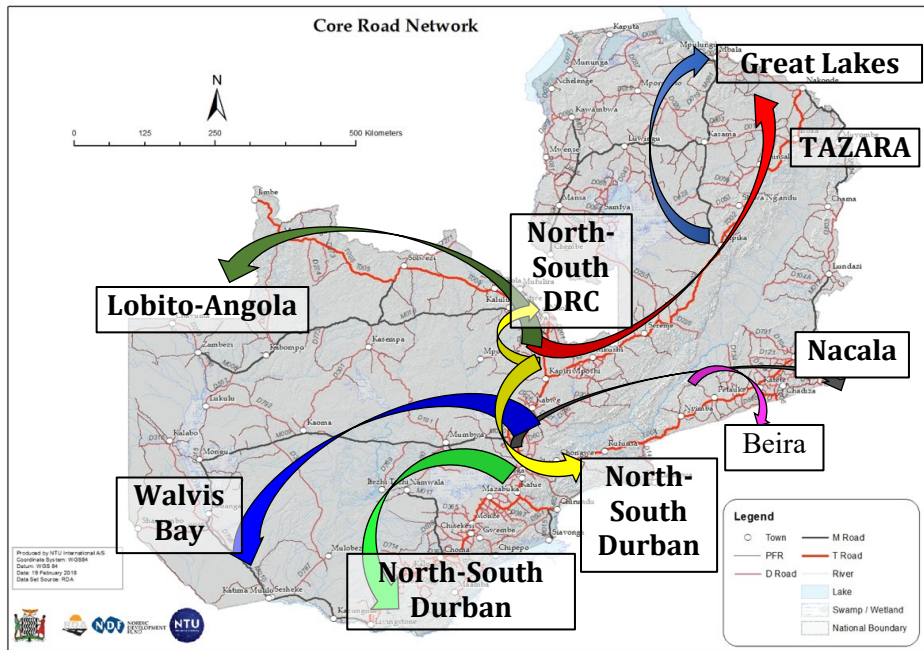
Core Road Network

N

0 125 250 500 Kilometers

Great Lakes

TAZARA

North-South DRC

Lobito-Angola

Nacala

Beira

Walvis Bay

North-South Durban

North-South Durban

Mpulungu
Mbala
Kaputa
Nakonde
Mununga
Nchelenge
Mporokoso
Kawambwa
Kasama
Luwingu
Mansa
Mwense
Samfya
Isoka
Chinsali
Shiwa N'gandu
Chama
Mpika
Lundazi
Jimbe
Solwezi
Chililabombwe
Mufulira
Kalulushi
Kitwe
Ndola
Zambezi
Kabompo
Kasempa
Serenje
Mkushi
Kapiri Mposhi
Petauke
Katete
Chipata
Chadiza
Nyimba
Lukulu
Kabwe
Rufunsa
Kalabo
Kaoma
Mumbwa
Mongu
Lusaka
Itezhi Tezhi
Namwala
Mazabuka
Kafue
Chirundu
Choma
Monze
Chikankata
Siavonga
Sioma
Chipepo
Mulobezi
Katima Mulilo
Sesheke
Kazungula
Livingstone
Senanga
Shangombo

Produced by NTU International A/S
Coordinate System: WGS84
Datum: WGS 84
Date: 19 February 2018
Data Set Source: RDA

NORDIC DEVELOPMENT FUND
NTU

Legend
Town
M Road
PFR
T Road
D Road
River
Lake
Swamp / Wetland
National Boundary